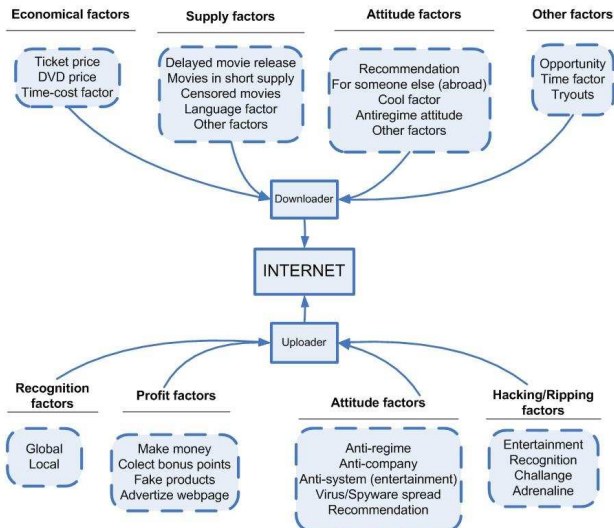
Economical factors

Ticket price
DVD price
Time-cost factor

Supply factors

Delayed movie release
Movies in short supply
Censored movies
Language factor
Other factors

Attitude factors

Recommendation
For someone else (abroad)
Cool factor
Antiregime attitude
Other factors

Other factors

Opportunity
Time factor
Tryouts

Downloader

INTERNET

Uploader

Recognition factors

Global
Local

Profit factors

Make money
Colect bonus points
Fake products
Advertize webpage

Attitude factors

Anti-regime
Anti-company
Anti-system (entertainment)
Virus/Spyware spread
Recommendation

Hacking/Ripping factors

Entertainment
Recognition
Challange
Adrenaline